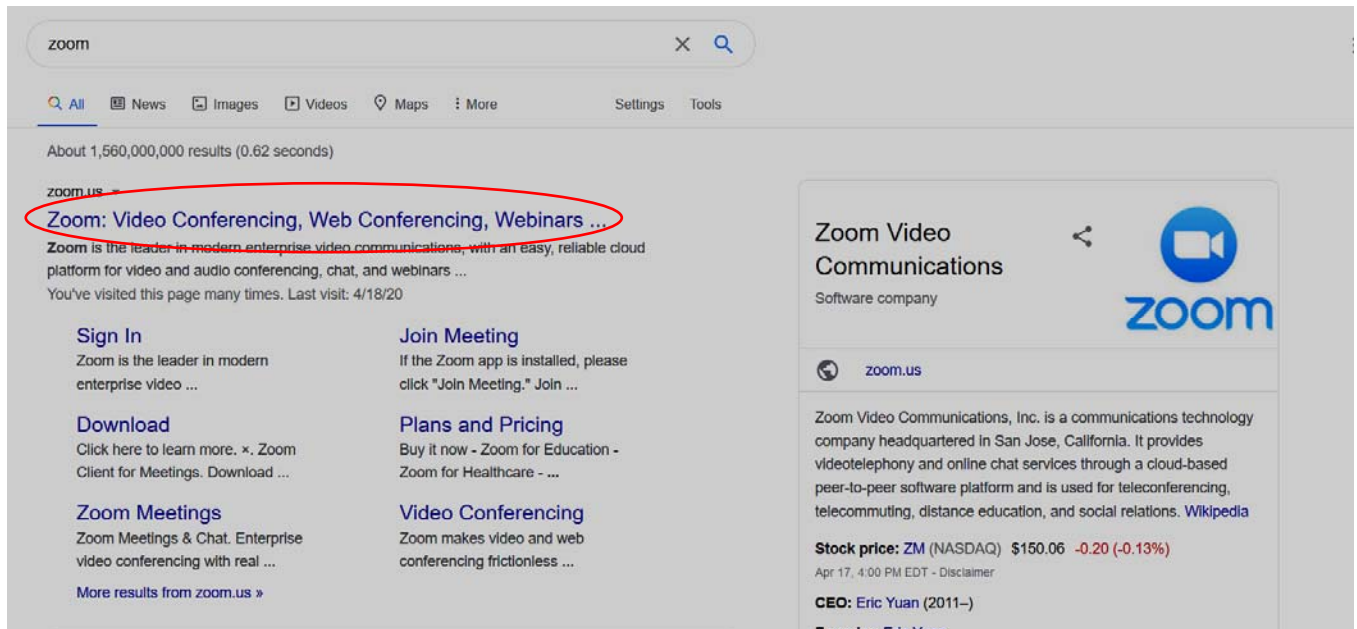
zoom

All News Images Videos Maps More Settings Tools

About 1,560,000,000 results (0.62 seconds)

zoom.us ▾

Zoom: Video Conferencing, Web Conferencing, Webinars ...

Zoom is the leader in modern enterprise video communications, with an easy, reliable cloud platform for video and audio conferencing, chat, and webinars ...

You've visited this page many times. Last visit: 4/18/20

Sign In
Zoom is the leader in modern enterprise video ...

Join Meeting
If the Zoom app is installed, please click "Join Meeting." Join ...

Download
Click here to learn more. ×. Zoom Client for Meetings. Download ...

Plans and Pricing
Buy it now - Zoom for Education - Zoom for Healthcare - ...

Zoom Meetings
Zoom Meetings & Chat. Enterprise video conferencing with real ...

Video Conferencing
Zoom makes video and web conferencing frictionless ...

More results from zoom.us »

Zoom Video Communications

Software company

zoom

zoom.us

Zoom Video Communications, Inc. is a communications technology company headquartered in San Jose, California. It provides videotelephony and online chat services through a cloud-based peer-to-peer software platform and is used for teleconferencing, telecommuting, distance education, and social relations. Wikipedia

Stock price: ZM (NASDAQ) $150.06 -0.20 (-0.13%)

Apr 17, 4:00 PM EDT - Disclaimer

CEO: Eric Yuan (2011–)

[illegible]